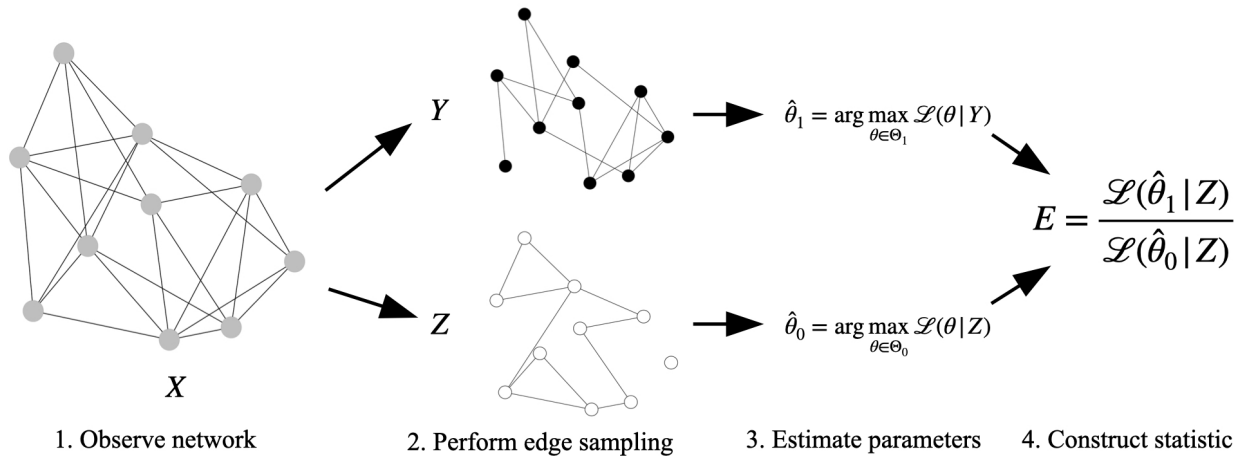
$Y$

$\hat{\theta}_1 = \arg\max_{\theta \in \Theta_1} \mathscr{L}(\theta \mid Y)$

$E = \frac{\mathscr{L}(\hat{\theta}_1 \mid Z)}{\mathscr{L}(\hat{\theta}_0 \mid Z)}$

$Z$

$\hat{\theta}_0 = \arg\max_{\theta \in \Theta_0} \mathscr{L}(\theta \mid Z)$

$X$

1. Observe network

2. Perform edge sampling

3. Estimate parameters

4. Construct statistic